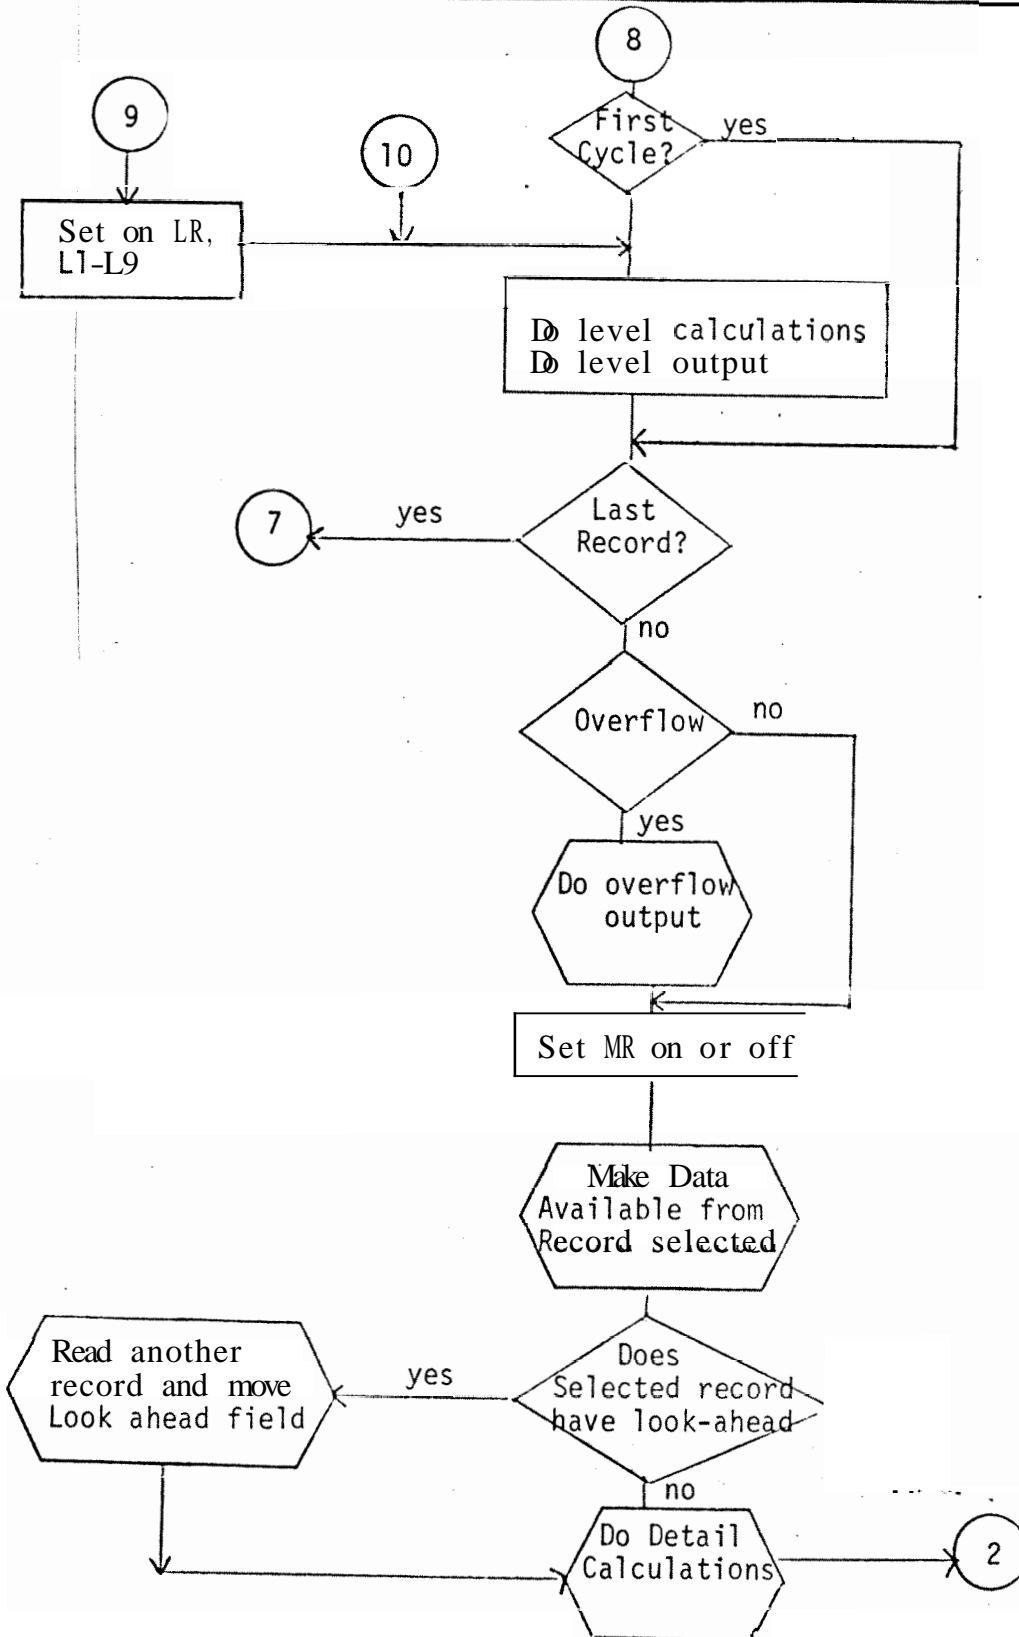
8

9

10

First Cycle?

yes

Set on LR, L1-L9

Do level calculations
Do level output

7

yes

Last Record?

no

Overflow

no

yes

Do overflow output

Set MR on or off

Make Data Available from Record selected

Read another record and move Look ahead field

yes

Does Selected record have look-ahead

no

Do Detail Calculations

2